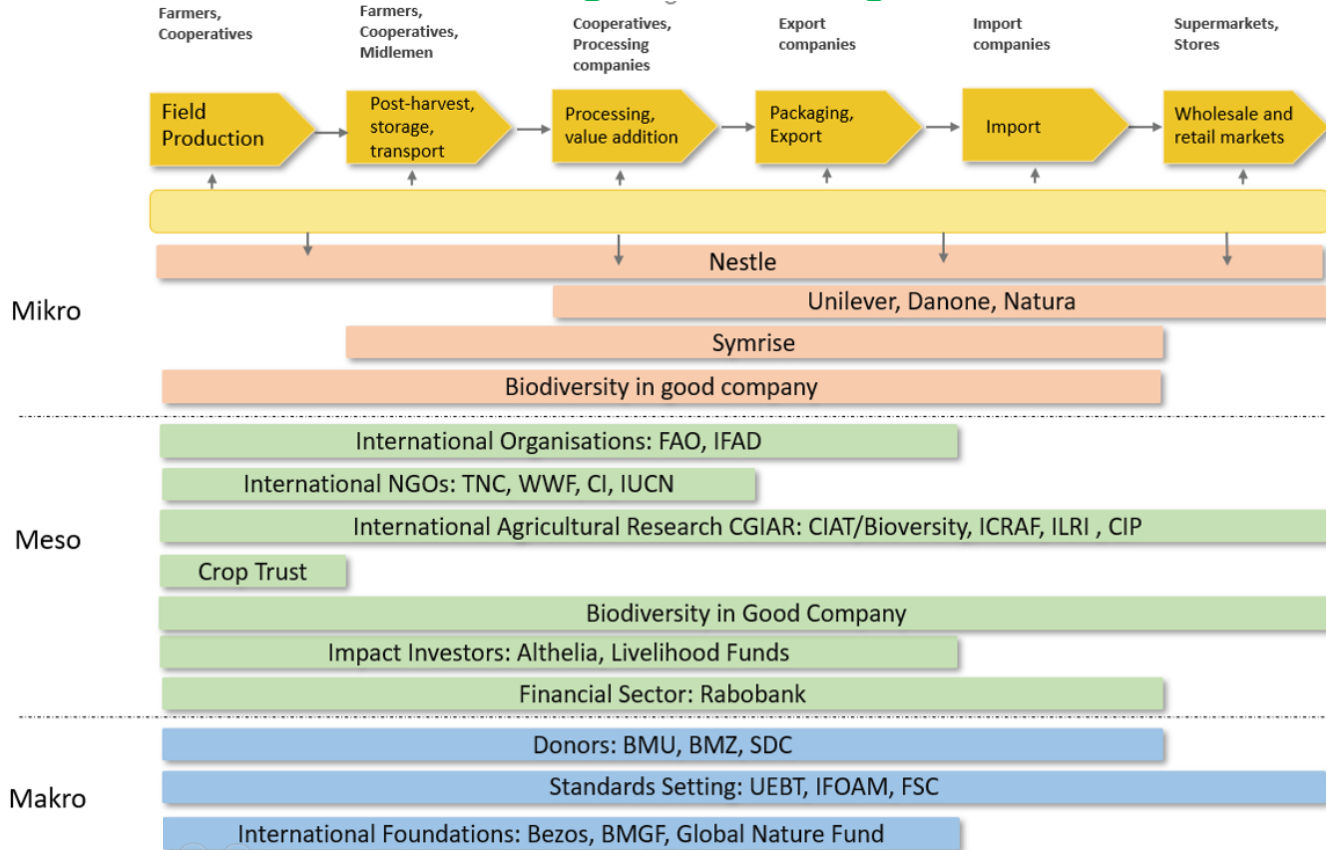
Farmers, Cooperatives

Farmers, Cooperatives, Midlemen

Cooperatives, Processing companies

Export companies

Import companies

Supermarkets, Stores

Field Production

Post-harvest, storage, transport

Processing, value addition

Packaging, Export

Import

Wholesale and retail markets

Mikro

Nestle

Unilever, Danone, Natura

Symrise

Biodiversity in good company

Meso

International Organisations: FAO, IFAD

International NGOs: TNC, WWF, CI, IUCN

International Agricultural Research CGIAR: CIAT/Bioversity, ICRAF, ILRI , CIP

Crop Trust

Biodiversity in Good Company

Impact Investors: Althelia, Livelihood Funds

Financial Sector: Rabobank

Makro

Donors: BMU, BMZ, SDC

Standards Setting: UEBT, IFOAM, FSC

International Foundations: Bezos, BMGF, Global Nature Fund